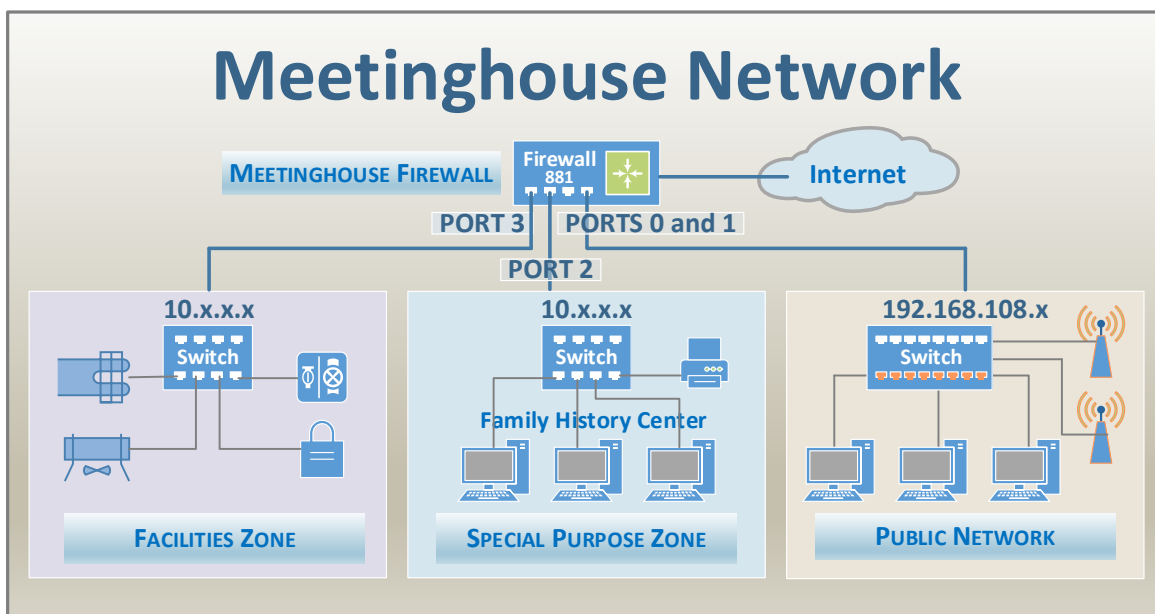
Meetinghouse Network

MEETINGHOUSE FIREWALL

Firewall
881

Internet

PORT 3

PORTS 0 and 1

PORT 2

10.x.x.x

Switch

10.x.x.x

Switch

Family History Center

192.168.108.x

Switch

FACILITIES ZONE

SPECIAL PURPOSE ZONE

PUBLIC NETWORK